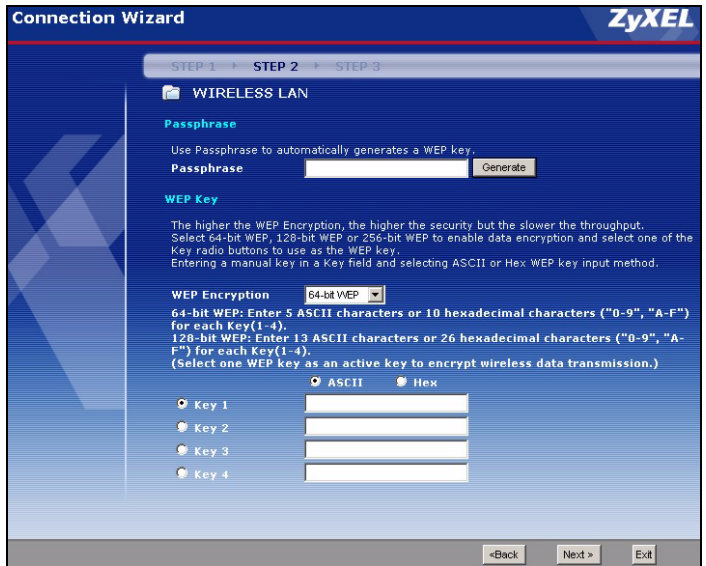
Connection Wizard

ZyXEL

STEP 1 › STEP 2 › STEP 3

WIRELESS LAN

Passphrase

Use Passphrase to automatically generates a WEP key.

Passphrase

Generate

WEP Key

The higher the WEP Encryption, the higher the security but the slower the throughput. Select 64-bit WEP, 128-bit WEP or 256-bit WEP to enable data encryption and select one of the Key radio buttons to use as the WEP key. Entering a manual key in a Key field and selecting ASCII or Hex WEP key input method.

WEP Encryption 64-bit WEP

64-bit WEP: Enter 5 ASCII characters or 10 hexadecimal characters ("0-9", "A-F") for each Key(1-4).
128-bit WEP: Enter 13 ASCII characters or 26 hexadecimal characters ("0-9", "A-F") for each Key(1-4).
(Select one WEP key as an active key to encrypt wireless data transmission.)

ASCII Hex

Key 1

Key 2

Key 3

Key 4

<Back Next > Exit